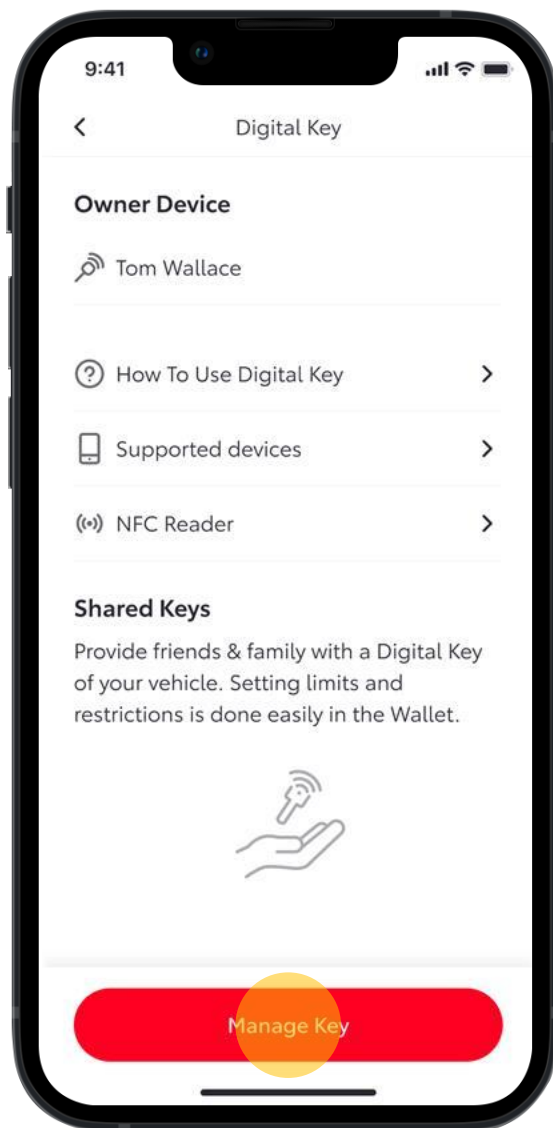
9:41

<

Digital Key

Owner Device

Tom Wallace

How To Use Digital Key >

Supported devices >

NFC Reader >

Shared Keys

Provide friends & family with a Digital Key of your vehicle. Setting limits and restrictions is done easily in the Wallet.

Manage Key